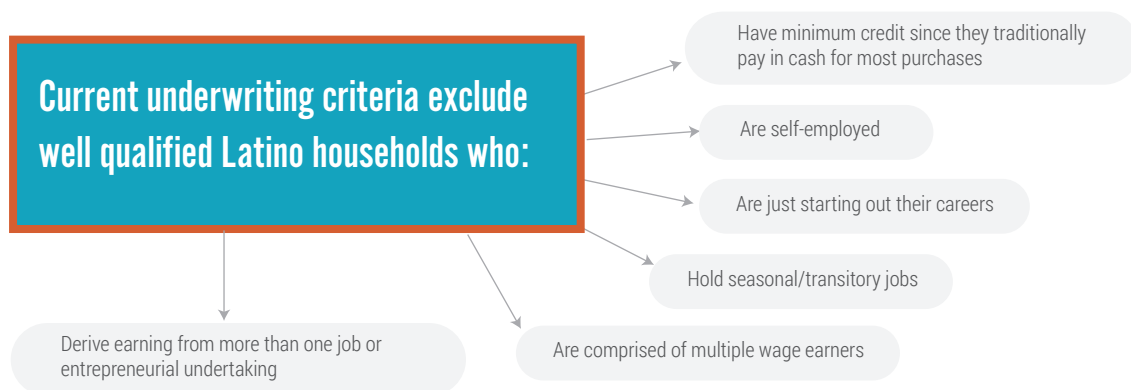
Current underwriting criteria exclude well qualified Latino households who:

Have minimum credit since they traditionally pay in cash for most purchases

Are self-employed

Are just starting out their careers

Hold seasonal/transitory jobs

Are comprised of multiple wage earners

Derive earning from more than one job or entrepreneurial undertaking